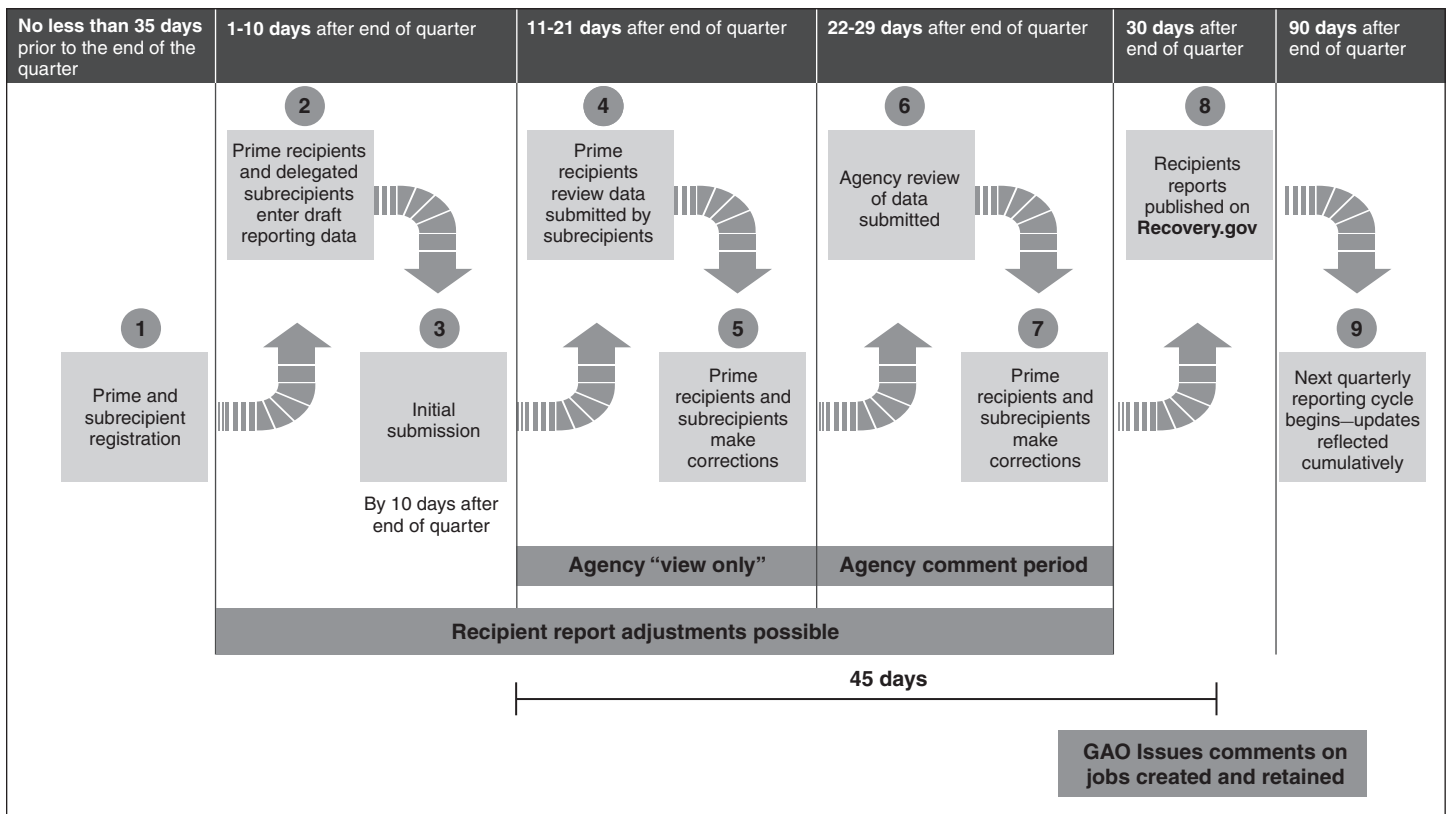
No less than 35 days prior to the end of the quarter

1-10 days after end of quarter

11-21 days after end of quarter

22-29 days after end of quarter

30 days after end of quarter

90 days after end of quarter

1
Prime and subrecipient registration

2
Prime recipients and delegated subrecipients enter draft reporting data

3
Initial submission

By 10 days after end of quarter

4
Prime recipients review data submitted by subrecipients

5
Prime recipients and subrecipients make corrections

6
Agency review of data submitted

7
Prime recipients and subrecipients make corrections

8
Recipients reports published on Recovery.gov

9
Next quarterly reporting cycle begins—updates reflected cumulatively

Agency "view only"

Agency comment period

Recipient report adjustments possible

45 days

GAO Issues comments on jobs created and retained